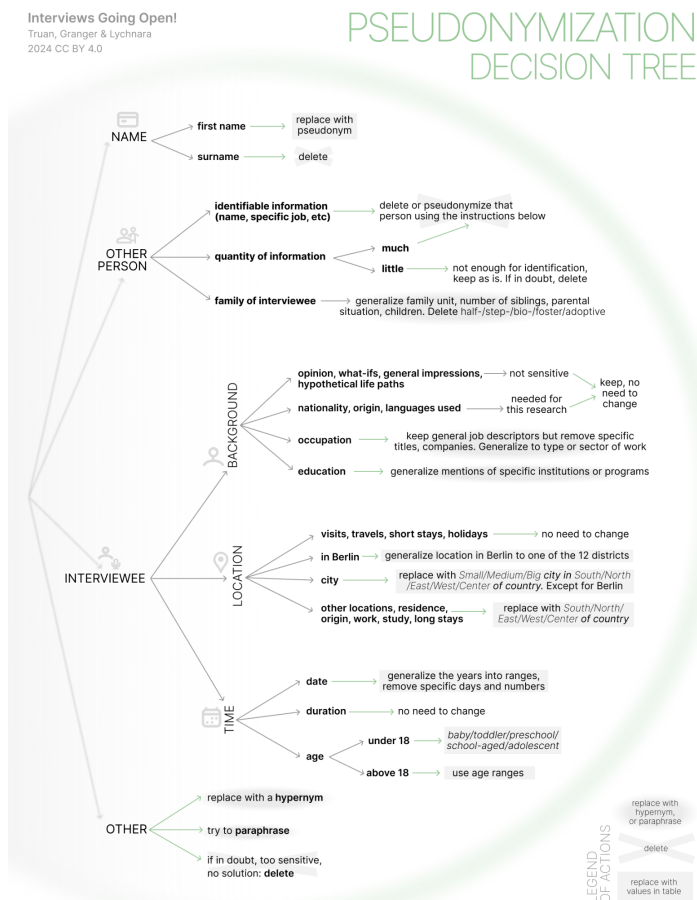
Interviews Going Open!
Truan, Granger & Lychnara
2024 CC BY 4.0

PSEUDONYMIZATION DECISION TREE

NAME
first name → replace with pseudonym
surname → delete

OTHER PERSON
identifiable information (name, specific job, etc) → delete or pseudonymize that person using the instructions below
quantity of information
much
little → not enough for identification, keep as is. If in doubt, delete
family of interviewee → generalize family unit, number of siblings, parental situation, children. Delete half-/step-/bio-/foster/adoptive

INTERVIEWEE

BACKGROUND
opinion, what-ifs, general impressions, hypothetical life paths → not sensitive
nationality, origin, languages used → needed for this research
keep, no need to change
occupation → keep general job descriptors but remove specific titles, companies. Generalize to type or sector of work
education → generalize mentions of specific institutions or programs

LOCATION
visits, travels, short stays, holidays → no need to change
in Berlin → generalize location in Berlin to one of the 12 districts
city → replace with Small/Medium/Big city in South/North/East/West/Center of country. Except for Berlin
other locations, residence, origin, work, study, long stays → replace with South/North/East/West/Center of country

TIME
date → generalize the years into ranges, remove specific days and numbers
duration → no need to change
age
under 18 → baby/toddler/preschool/school-aged/adolescent
above 18 → use age ranges

OTHER
replace with a hypernym
try to paraphrase
if in doubt, too sensitive, no solution: delete

LEGEND OF ACTIONS
replace with hypernym, or paraphrase
delete
replace with values in table